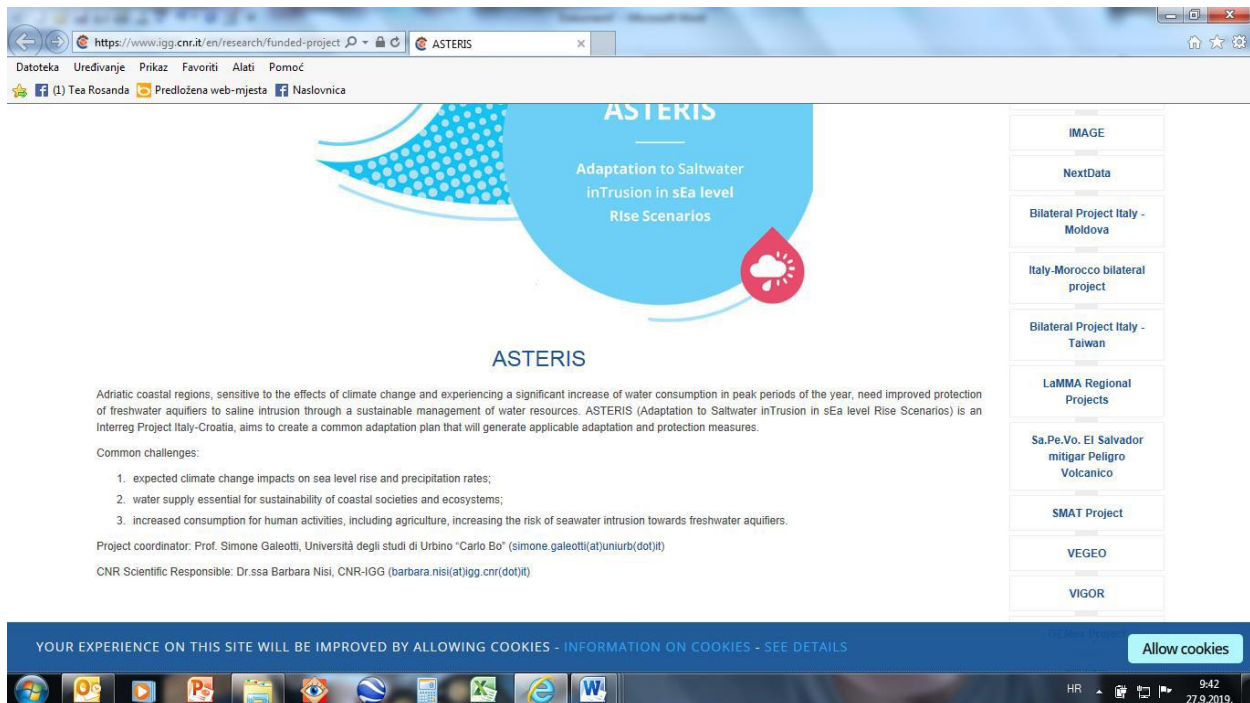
https://www.igg.cnr.it/en/research/funded-project
ASTERIS

Datoteka Uređivanje Prikaz Favoriti Alati Pomoć

(1) Tea Rosanda Predložena web-mjesta Naslovnica

ASTERIS

Adaptation to Saltwater inTrusion in sEa level RIse Scenarios

IMAGE

NextData

Bilateral Project Italy - Moldova

Italy-Morocco bilateral project

Bilateral Project Italy - Taiwan

LaMMA Regional Projects

Sa.Pe.Vo. El Salvador mitigar Peligro Volcanico

SMAT Project

VEGEO

VIGOR

ASTERIS

Adriatic coastal regions, sensitive to the effects of climate change and experiencing a significant increase of water consumption in peak periods of the year, need improved protection of freshwater aquifiers to saline intrusion through a sustainable management of water resources. ASTERIS (Adaptation to Saltwater inTrusion in sEa level Rise Scenarios) is an Interreg Project Italy-Croatia, aims to create a common adaptation plan that will generate applicable adaptation and protection measures.

Common challenges:

1. expected climate change impacts on sea level rise and precipitation rates;
2. water supply essential for sustainability of coastal societies and ecosystems;
3. increased consumption for human activities, including agriculture, increasing the risk of seawater intrusion towards freshwater aquifiers.

Project coordinator: Prof. Simone Galeotti, Università degli studi di Urbino "Carlo Bo" (simone.galeotti(at)uniurb(dot)it)

CNR Scientific Responsible: Dr.ssa Barbara Nisi, CNR-IGG (barbara.nisi(at)igg.cnr(dot)it)

YOUR EXPERIENCE ON THIS SITE WILL BE IMPROVED BY ALLOWING COOKIES - INFORMATION ON COOKIES - SEE DETAILS

Allow cookies

HR 9:42 27.9.2019.